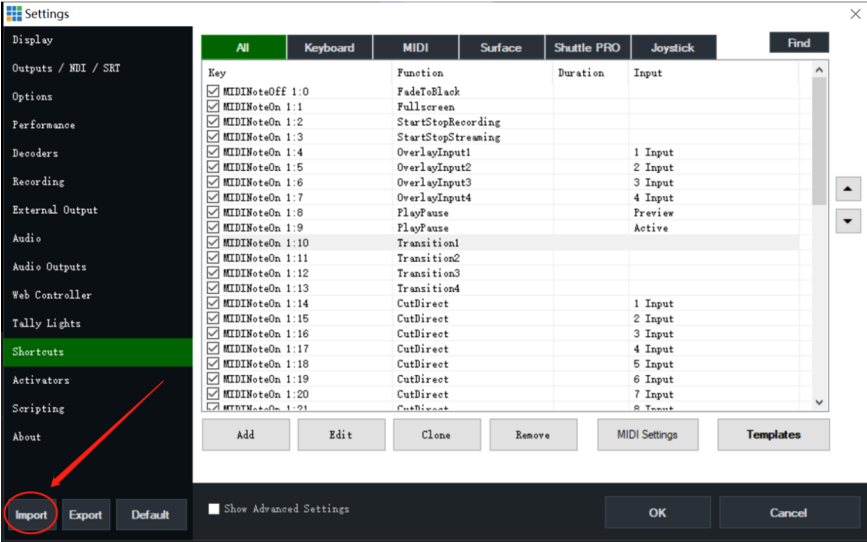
Settings

Display
Outputs / NDI / SRT
Options
Performance
Decoders
Recording
External Output
Audio
Audio Outputs
Web Controller
Tally Lights
Shortcuts
Activators
Scripting
About

All | Keyboard | MIDI | Surface | Shuttle PRO | Joystick

Find

| Key | Function | Duration | Input |
|---|---|---|---|
| MIDINoteOff 1:0 | FadeToBlack | | |
| MIDINoteOn 1:1 | Fullscreen | | |
| MIDINoteOn 1:2 | StartStopRecording | | |
| MIDINoteOn 1:3 | StartStopStreaming | | |
| MIDINoteOn 1:4 | OverlayInput1 | | 1 Input |
| MIDINoteOn 1:5 | OverlayInput2 | | 2 Input |
| MIDINoteOn 1:6 | OverlayInput3 | | 3 Input |
| MIDINoteOn 1:7 | OverlayInput4 | | 4 Input |
| MIDINoteOn 1:8 | PlayPause | | Preview |
| MIDINoteOn 1:9 | PlayPause | | Active |
| MIDINoteOn 1:10 | Transition1 | | |
| MIDINoteOn 1:11 | Transition2 | | |
| MIDINoteOn 1:12 | Transition3 | | |
| MIDINoteOn 1:13 | Transition4 | | |
| MIDINoteOn 1:14 | CutDirect | | 1 Input |
| MIDINoteOn 1:15 | CutDirect | | 2 Input |
| MIDINoteOn 1:16 | CutDirect | | 3 Input |
| MIDINoteOn 1:17 | CutDirect | | 4 Input |
| MIDINoteOn 1:18 | CutDirect | | 5 Input |
| MIDINoteOn 1:19 | CutDirect | | 6 Input |
| MIDINoteOn 1:20 | CutDirect | | 7 Input |
| MIDINoteOn 1:21 | CutDirect | | 8 Input |

Add | Edit | Clone | Remove | MIDI Settings | Templates

Import | Export | Default

Show Advanced Settings

OK | Cancel